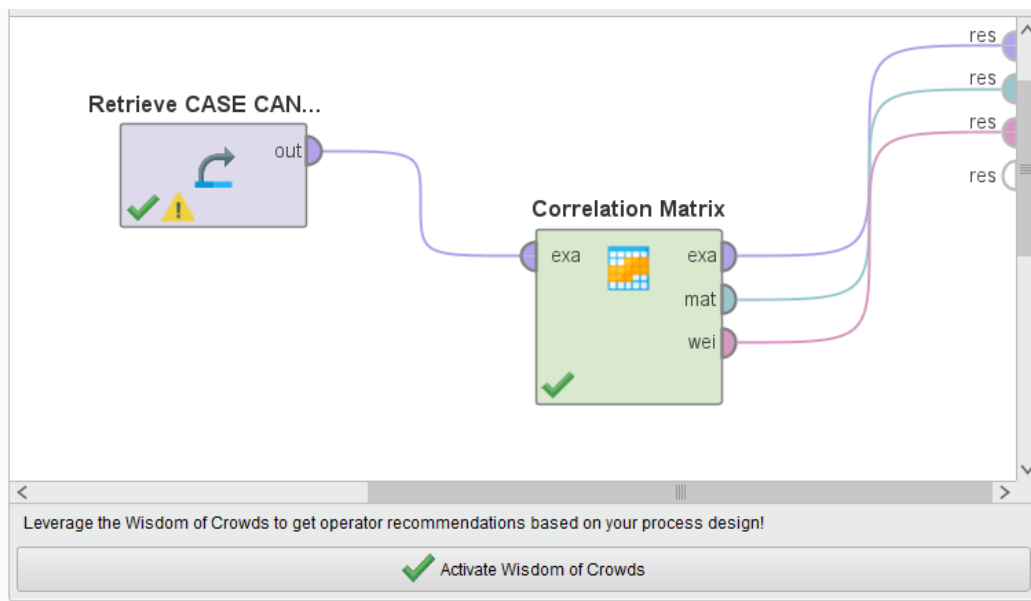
Retrieve CASE CAN...

out

Correlation Matrix

exa

exa

mat

wei

res

res

res

res

Leverage the Wisdom of Crowds to get operator recommendations based on your process design!

Activate Wisdom of Crowds